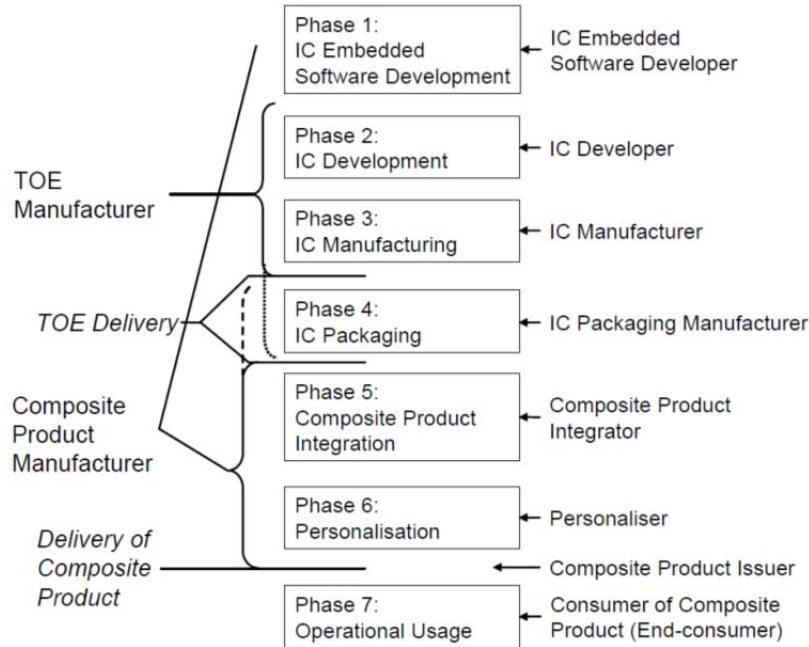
Phase 1:
IC Embedded
Software Development

IC Embedded
Software Developer

Phase 2:
IC Development

IC Developer

TOE
Manufacturer

Phase 3:
IC Manufacturing

IC Manufacturer

TOE Delivery

Phase 4:
IC Packaging

IC Packaging Manufacturer

Composite
Product
Manufacturer

Phase 5:
Composite Product
Integration

Composite Product
Integrator

Phase 6:
Personalisation

Personaliser

Delivery of
Composite
Product

Composite Product Issuer

Phase 7:
Operational Usage

Consumer of Composite
Product (End-consumer)